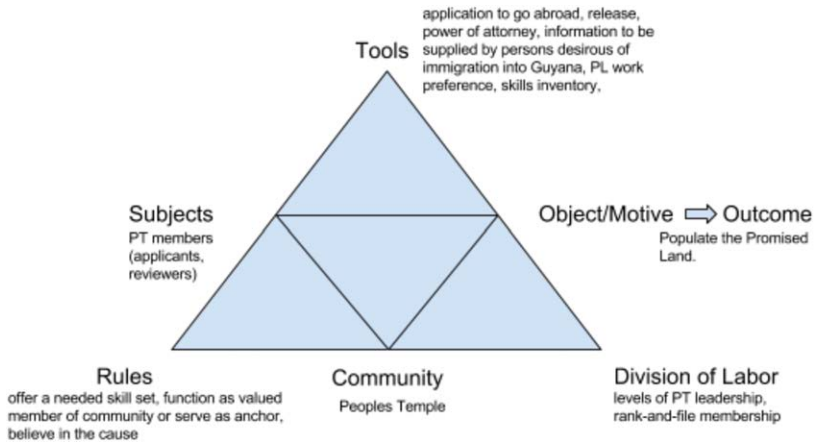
Tools
application to go abroad, release, power of attorney, information to be supplied by persons desirous of immigration into Guyana, PL work preference, skills inventory,

Subjects
PT members (applicants, reviewers)

Object/Motive ⇨ Outcome
Populate the Promised Land.

Rules
offer a needed skill set, function as valued member of community or serve as anchor, believe in the cause

Community
Peoples Temple

Division of Labor
levels of PT leadership, rank-and-file membership